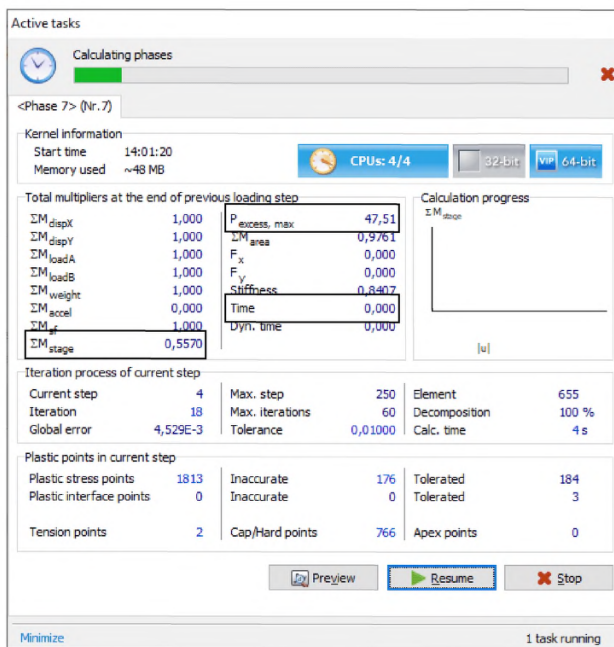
Active tasks

Calculating phases

<Phase 7> (Nr.7)

Kernel information
Start time 14:01:20
Memory used ~48 MB

CPUs: 4/4
32-bit
64-bit

Total multipliers at the end of previous loading step

| | | | |
|---|---|---|---|
| $\Sigma M_{dispX}$ | 1,000 | $P_{excess, max}$ | 47,51 |
| $\Sigma M_{dispY}$ | 1,000 | $\Sigma M_{area}$ | 0,9761 |
| $\Sigma M_{loadA}$ | 1,000 | $F_x$ | 0,000 |
| $\Sigma M_{loadB}$ | 1,000 | $F_y$ | 0,000 |
| $\Sigma M_{weight}$ | 1,000 | Stiffness | 0,8407 |
| $\Sigma M_{accel}$ | 0,000 | Time | 0,000 |
| $\Sigma M_{sf}$ | 1,000 | Dyn. time | 0,000 |
| $\Sigma M_{stage}$ | 0,5570 | | |

Calculation progress
$\Sigma M_{stage}$
|u|

Iteration process of current step

| | | | | | |
|---|---|---|---|---|---|
| Current step | 4 | Max. step | 250 | Element | 655 |
| Iteration | 18 | Max. iterations | 60 | Decomposition | 100 % |
| Global error | 4,529E-3 | Tolerance | 0,01000 | Calc. time | 4 s |

Plastic points in current step

| | | | | | |
|---|---|---|---|---|---|
| Plastic stress points | 1813 | Inaccurate | 176 | Tolerated | 184 |
| Plastic interface points | 0 | Inaccurate | 0 | Tolerated | 3 |
| Tension points | 2 | Cap/Hard points | 766 | Apex points | 0 |

Preview
Resume
Stop

Minimize
1 task running